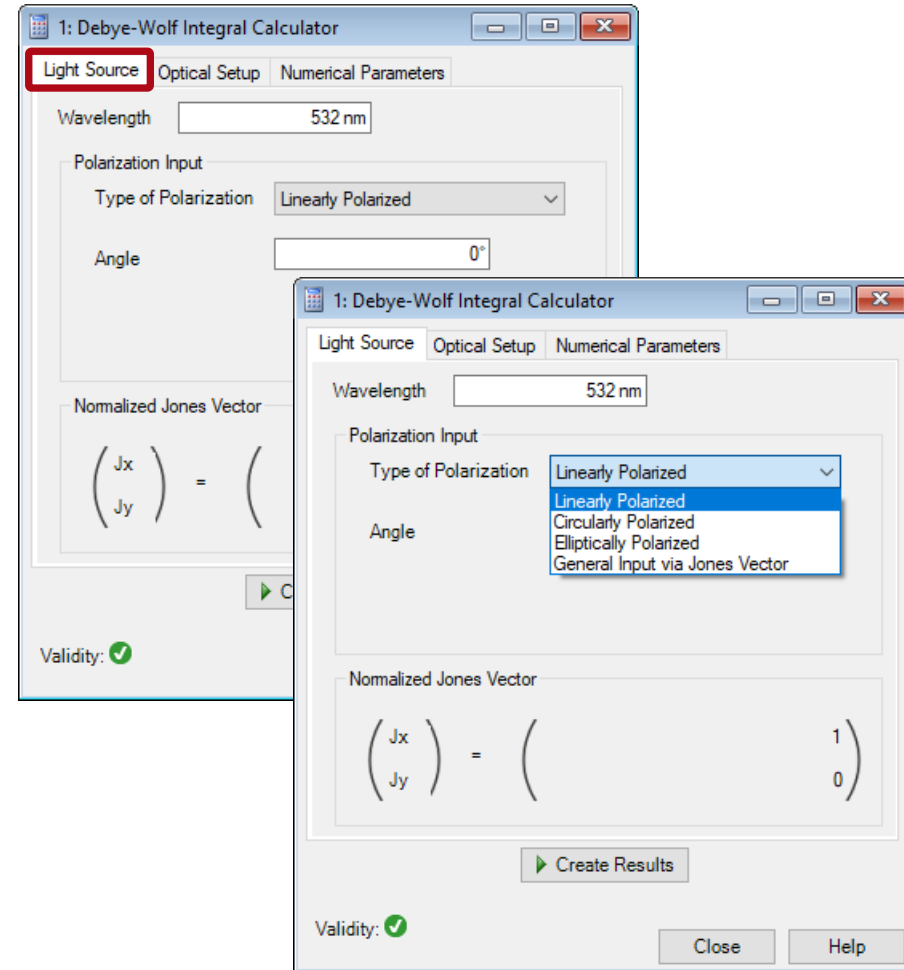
1: Debye-Wolf Integral Calculator

Light Source | Optical Setup | Numerical Parameters

Wavelength 532 nm

Polarization Input

Type of Polarization Linearly Polarized

Angle 0°

Normalized Jones Vector

Jx
Jy
=

C

Validity:

1: Debye-Wolf Integral Calculator

Light Source | Optical Setup | Numerical Parameters

Wavelength 532 nm

Polarization Input

Type of Polarization Linearly Polarized

Linearly Polarized
Circularly Polarized
Elliptically Polarized
General Input via Jones Vector

Angle

Normalized Jones Vector

Jx
Jy
=
1
0

Create Results

Validity:

Close

Help